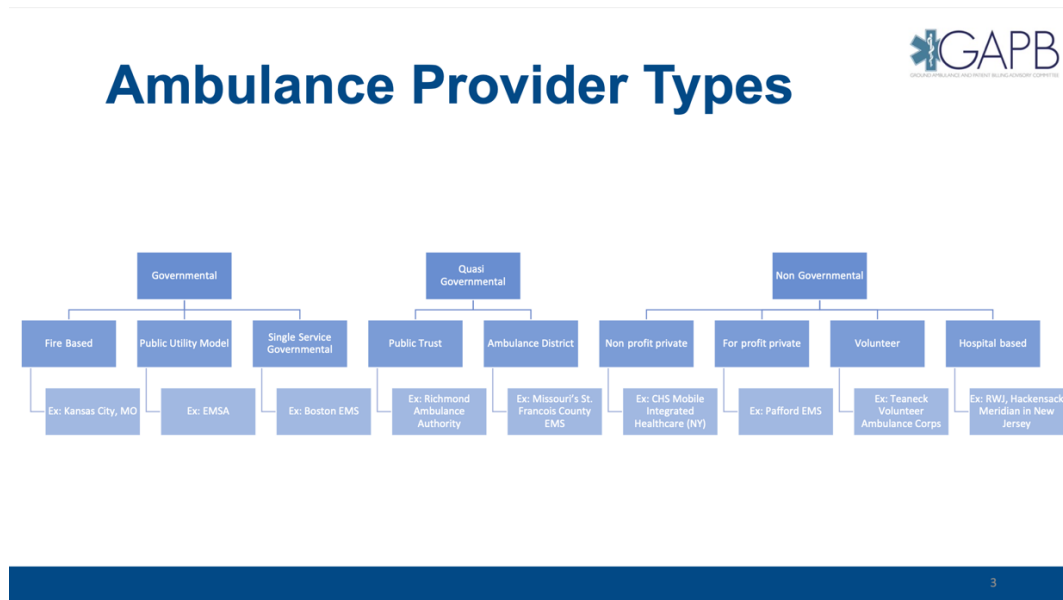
GAPB
GROUND AMBULANCE AND PATIENT BILLING ADVISORY COMMITTEE

Ambulance Provider Types

Governmental

Fire Based

Ex: Kansas City, MO

Public Utility Model

Ex: EMSA

Single Service Governmental

Ex: Boston EMS

Quasi Governmental

Public Trust

Ex: Richmond Ambulance Authority

Ambulance District

Ex: Missouri's St. Francois County EMS

Non Governmental

Non profit private

Ex: CHS Mobile Integrated Healthcare (NY)

For profit private

Ex: Pafford EMS

Volunteer

Ex: Teaneck Volunteer Ambulance Corps

Hospital based

Ex: RWJ, Hackensack Meridian in New Jersey

3